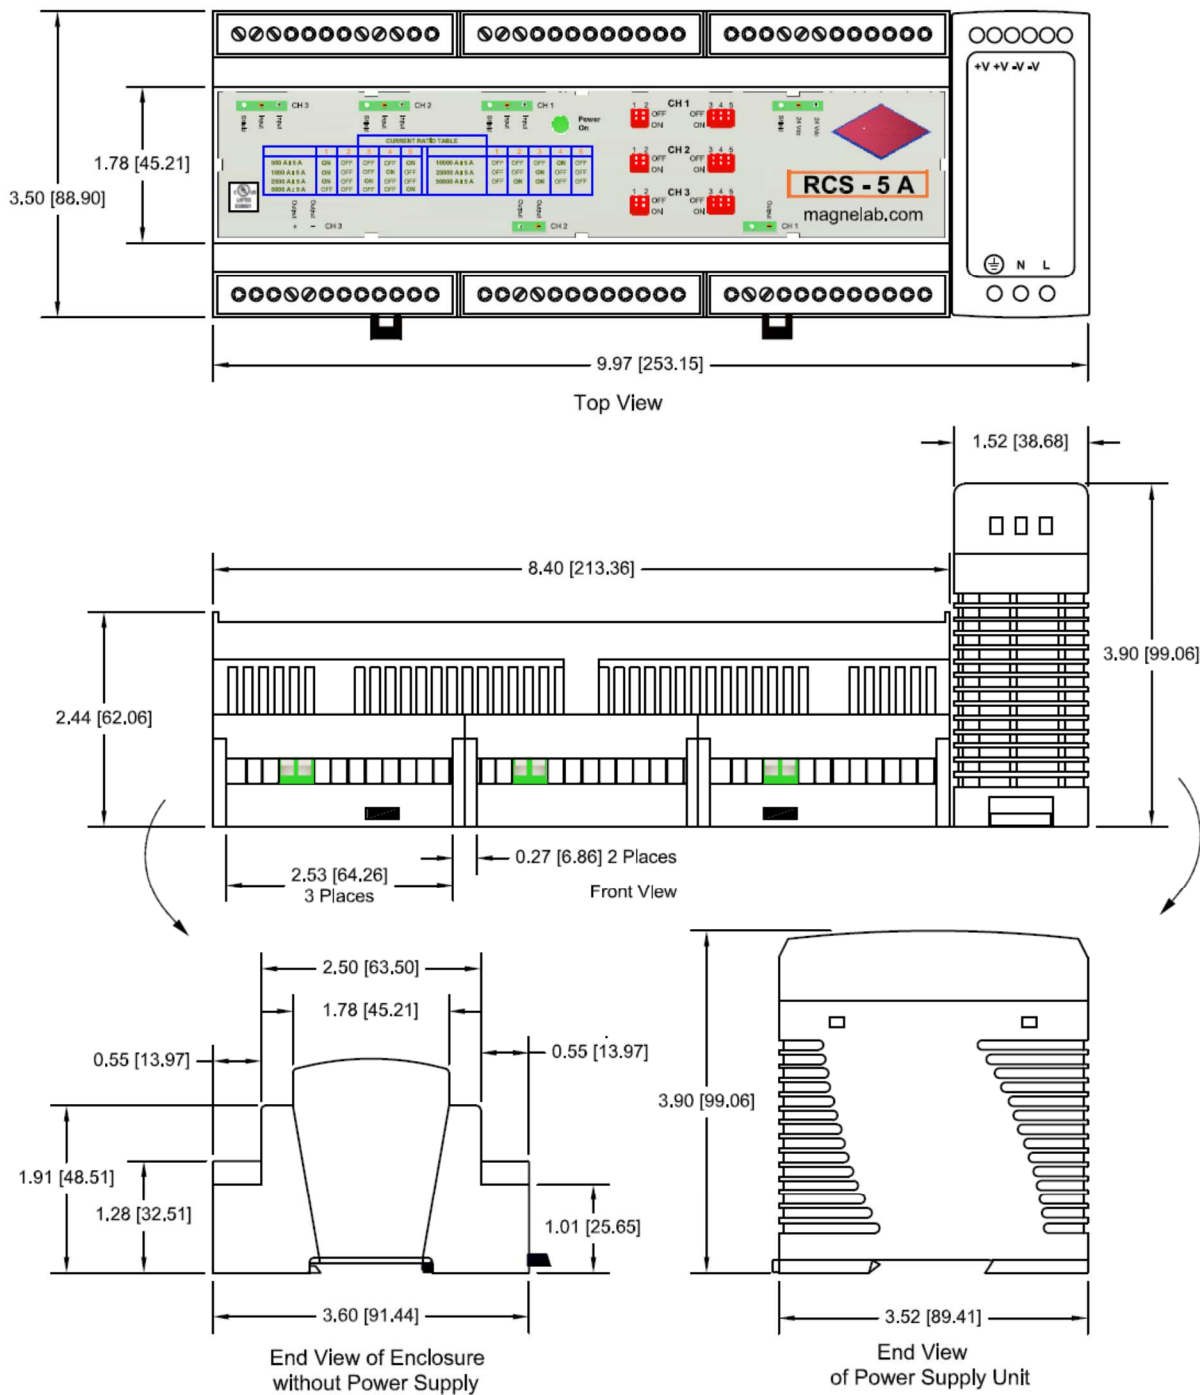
+V +V -V -V

CH 3

CH 2

CH 1

Power On

CURRENT RATIO TABLE

| | 1 | 2 | 3 | 4 | 5 |
|---|---|---|---|---|---|
| 500 A ± 5 A | ON | OFF | OFF | OFF | ON |
| 1000 A ± 5 A | ON | OFF | OFF | ON | OFF |
| 2500 A ± 5 A | ON | OFF | ON | OFF | OFF |
| 5000 A ± 5 A | OFF | OFF | OFF | OFF | ON |

| | 1 | 2 | 3 | 4 | 5 |
|---|---|---|---|---|---|
| 10000 A ± 5 A | OFF | OFF | OFF | ON | OFF |
| 25000 A ± 5 A | OFF | OFF | ON | OFF | OFF |
| 50000 A ± 5 A | OFF | ON | ON | OFF | OFF |

CH 1 OFF ON OFF ON

CH 2 OFF ON OFF ON

CH 3 OFF ON OFF ON

RCS - 5 A

magnelab.com

N L

3.50 [88.90]

1.78 [45.21]

9.97 [253.15]

Top View

1.52 [38.68]

8.40 [213.36]

3.90 [99.06]

2.44 [62.06]

2.53 [64.26]
3 Places

0.27 [6.86] 2 Places

Front View

2.50 [63.50]

1.78 [45.21]

0.55 [13.97]

0.55 [13.97]

1.91 [48.51]

1.28 [32.51]

1.01 [25.65]

3.60 [91.44]

End View of Enclosure
without Power Supply

3.90 [99.06]

3.52 [89.41]

End View
of Power Supply Unit